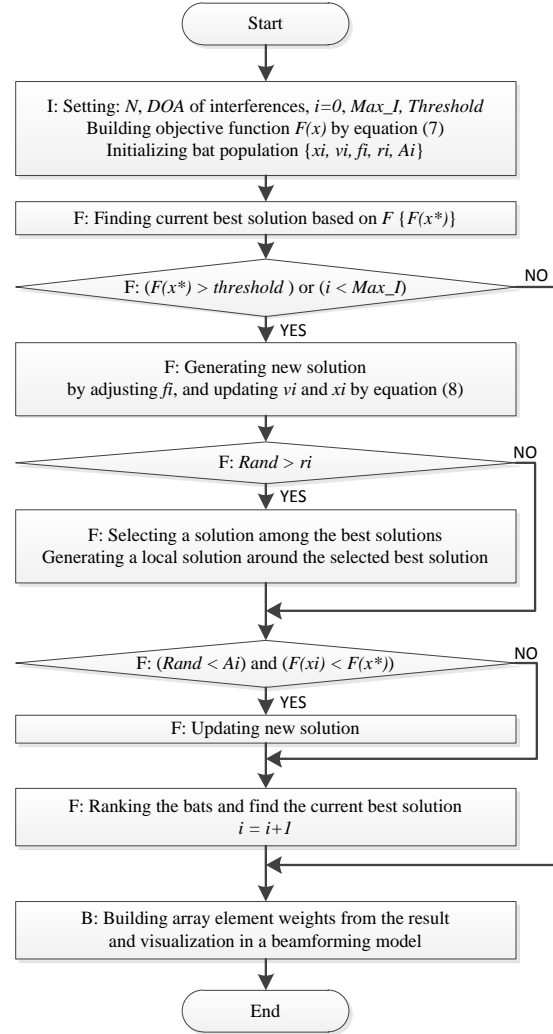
Start

I: Setting: *N*, *DOA* of interferences, *i=0*, *Max_I*, *Threshold*
Building objective function *F(x)* by equation (7)
Initializing bat population {*xi, vi, fi, ri, Ai*}

F: Finding current best solution based on *F* {*F(x*)*}

F: (*F(x*) > threshold* ) or (*i < Max_I*)

NO

YES

F: Generating new solution by adjusting *fi*, and updating *vi* and *xi* by equation (8)

F: *Rand > ri*

NO

YES

F: Selecting a solution among the best solutions
Generating a local solution around the selected best solution

F: (*Rand < Ai*) and (*F(xi) < F(x*)*)

NO

YES

F: Updating new solution

F: Ranking the bats and find the current best solution
*i = i+1*

B: Building array element weights from the result and visualization in a beamforming model

End